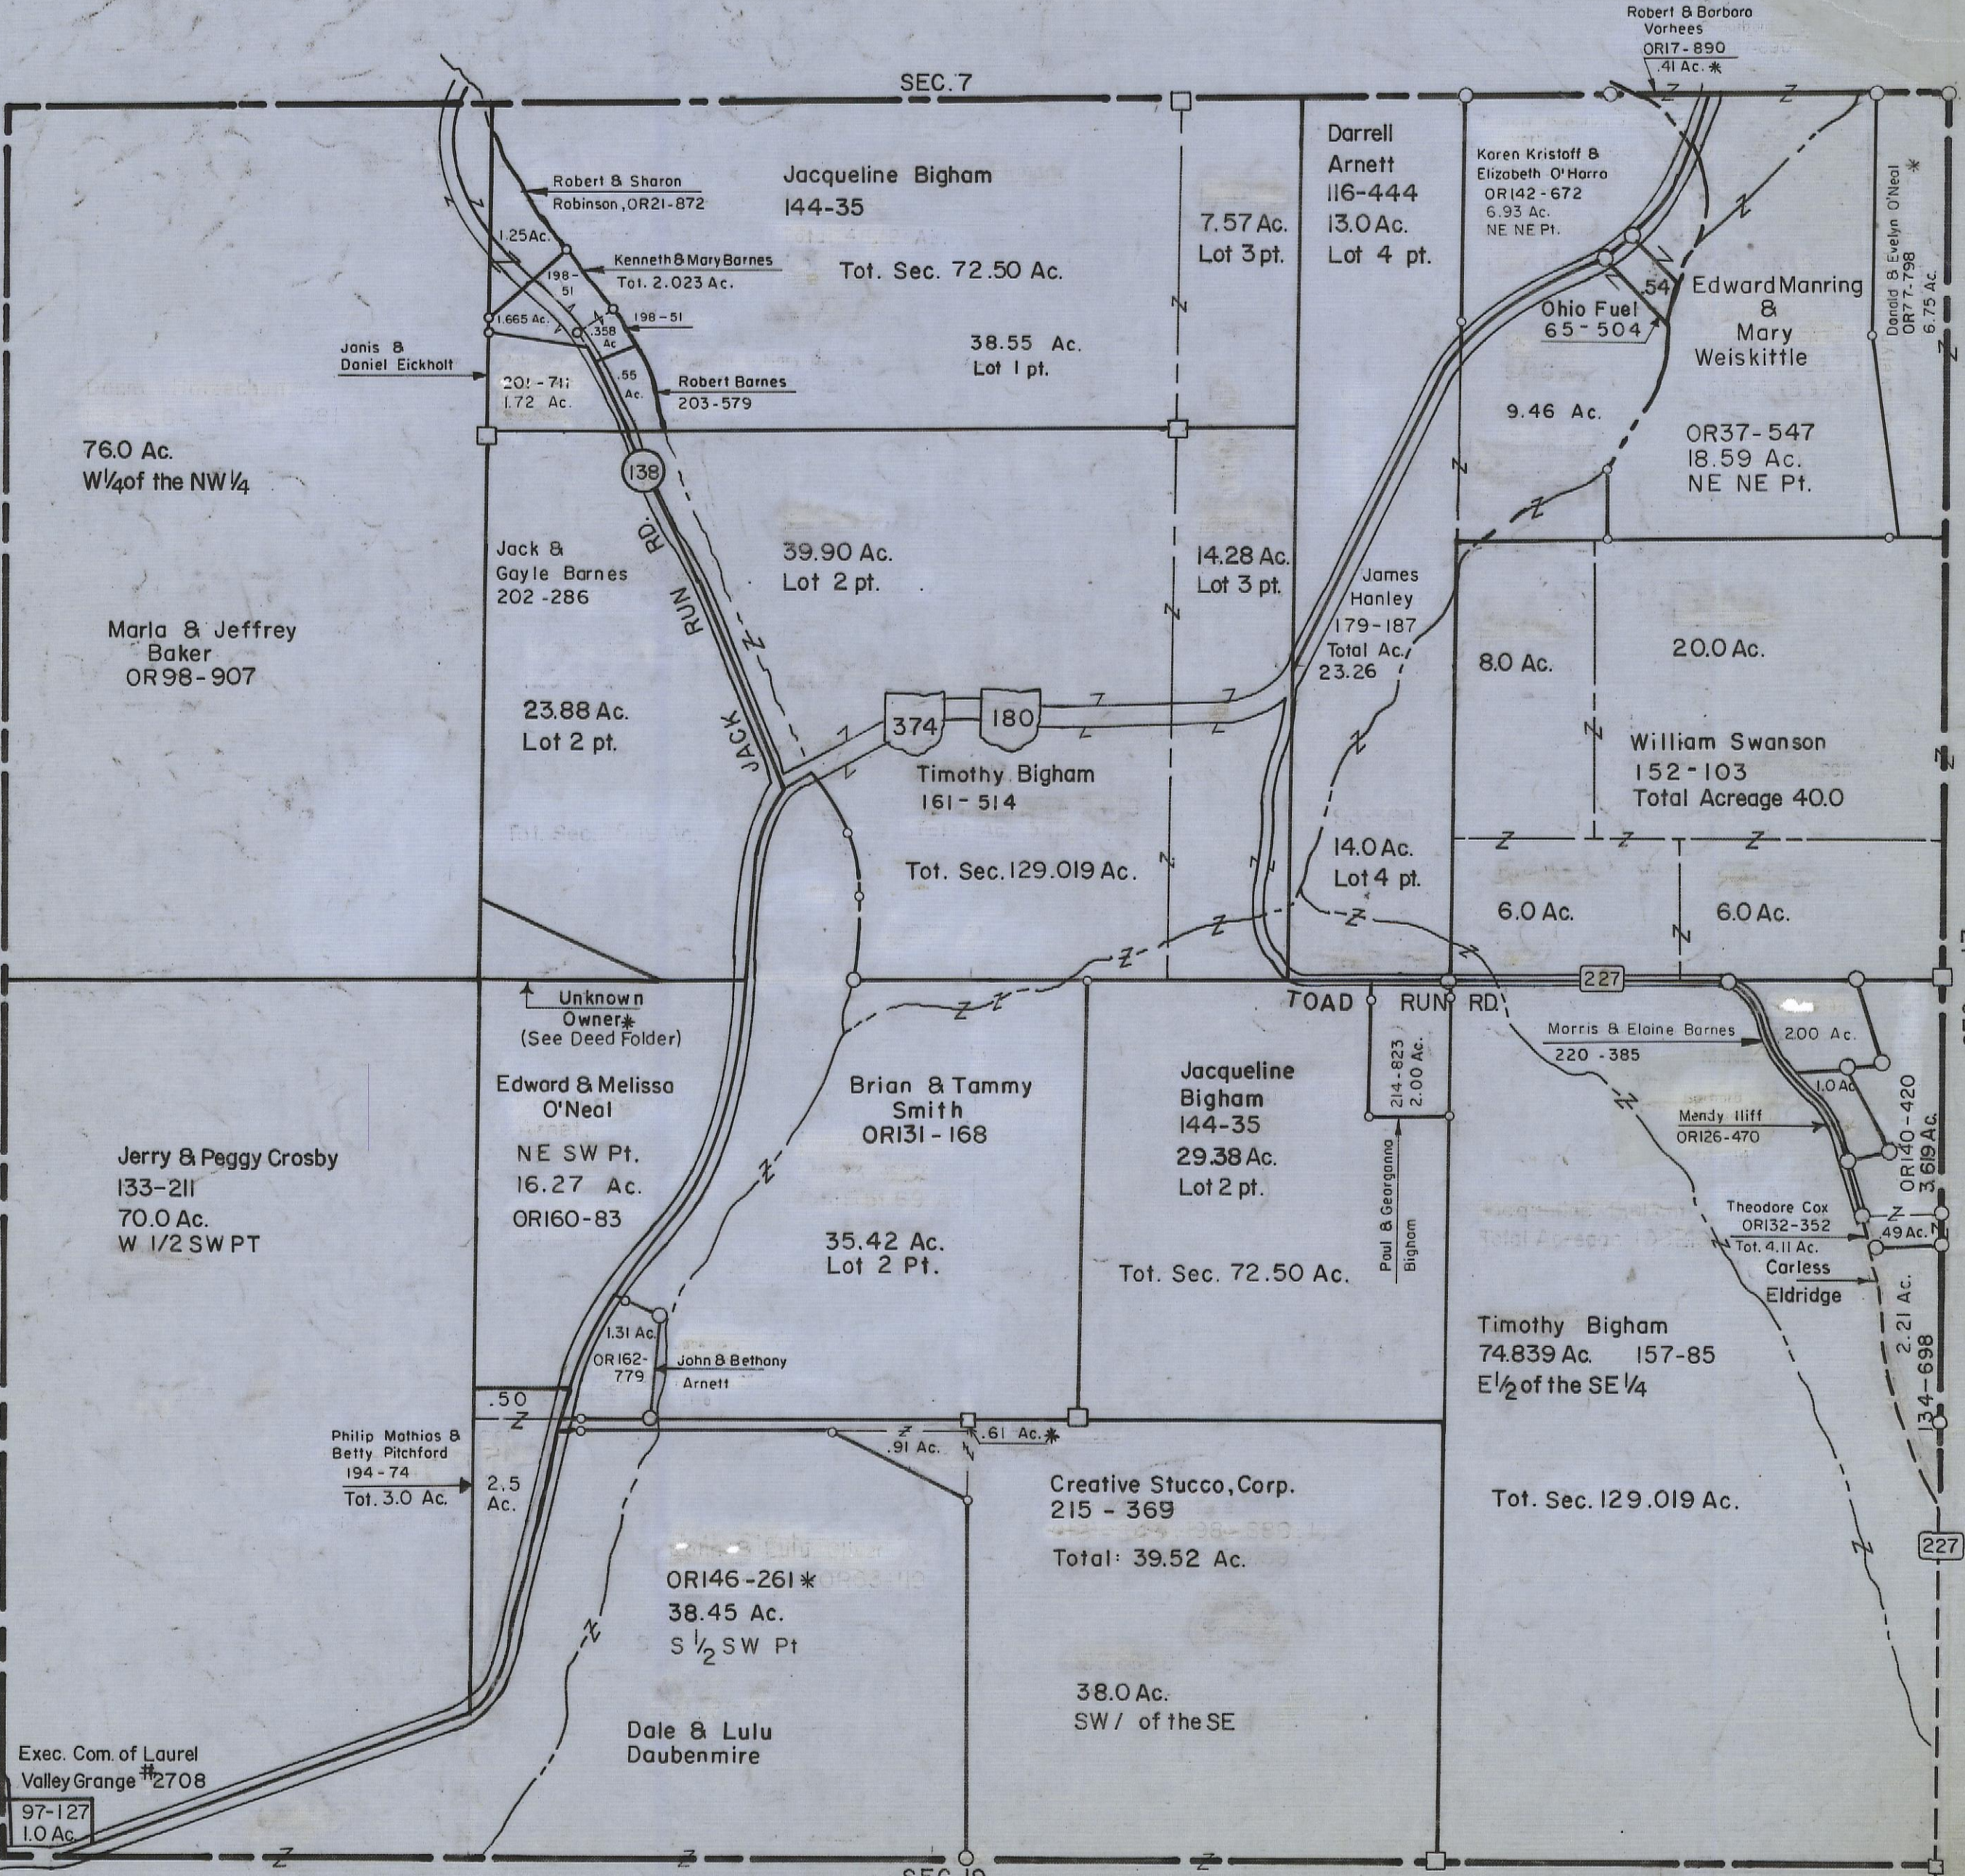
SEC. 7

Robert & Barbara Vorhees OR17-890 .41 Ac.*

Robert & Sharon Robinson, OR21-872

1.25 Ac.

Kenneth & Mary Barnes Tot. 2.023 Ac.

198-51

1.665 Ac.

.358 Ac

198-51

Janis & Daniel Eickholt

201-717 1.72 Ac.

.55 Ac.

Robert Barnes 203-579

Jacqueline Bigham 144-35

Tot. Sec. 72.50 Ac.

38.55 Ac. Lot 1 pt.

7.57 Ac. Lot 3 pt.

Darrell Arnett 116-444 13.0 Ac. Lot 4 pt.

Karen Kristoff & Elizabeth O'Harra OR142-672 6.93 Ac. NE NE Pt.

Donald & Evelyn O'Neal OR77-798 6.75 Ac. *

.54

Ohio Fuel 65-504

Edward Manring & Mary Weiskittle

9.46 Ac.

OR37-547 18.59 Ac. NE NE Pt.

76.0 Ac. W1/4 of the NW1/4

138

Jack & Gayle Barnes 202-286

JACK RUN RD.

39.90 Ac. Lot 2 pt.

14.28 Ac. Lot 3 pt.

James Hanley 179-187 Total Ac. 23.26

Marla & Jeffrey Baker OR98-907

23.88 Ac. Lot 2 pt.

374

180

Timothy Bigham 161-514

Tot. Sec. 129.019 Ac.

8.0 Ac.

20.0 Ac.

William Swanson 152-103 Total Acreage 40.0

14.0 Ac. Lot 4 pt.

6.0 Ac.

6.0 Ac.

Unknown Owner* (See Deed Folder)

TOAD RUN RD

227

214-823 2.00 Ac.

Morris & Elaine Barnes 220-385

200 Ac.

1.0 Ac

Mendy Iliff OR126-470

OR140-420 3.619 Ac.

Edward & Melissa O'Neal NE SW Pt. 16.27 Ac. OR160-83

Brian & Tammy Smith OR131-168

Jacqueline Bigham 144-35 29.38 Ac. Lot 2 pt.

Paul & Georganna Bigham

Theodore Cox OR132-352 Tot. 4.11 Ac.

.49 Ac.

Carless Eldridge

Jerry & Peggy Crosby 133-211 70.0 Ac. W 1/2 SW PT

35.42 Ac. Lot 2 Pt.

Tot. Sec. 72.50 Ac.

2.21 Ac.

134-698

1.31 Ac.

OR162-779

John & Bethany Arnett

Timothy Bigham 74.839 Ac. 157-85 E1/2 of the SE1/4

.50

Philip Mothias & Betty Pitchford 194-74 Tot. 3.0 Ac.

2.5 Ac.

.91 Ac.

.61 Ac.*

Creative Stucco, Corp. 215-369 Total: 39.52 Ac.

Tot. Sec. 129.019 Ac.

227

OR146-261 * 38.45 Ac. S 1/2 SW Pt

38.0 Ac. SW/ of the SE

Dale & Lulu Daubenmire

Exec. Com. of Laurel Valley Grange #2708

97-127 1.0 Ac.

SEC. 18